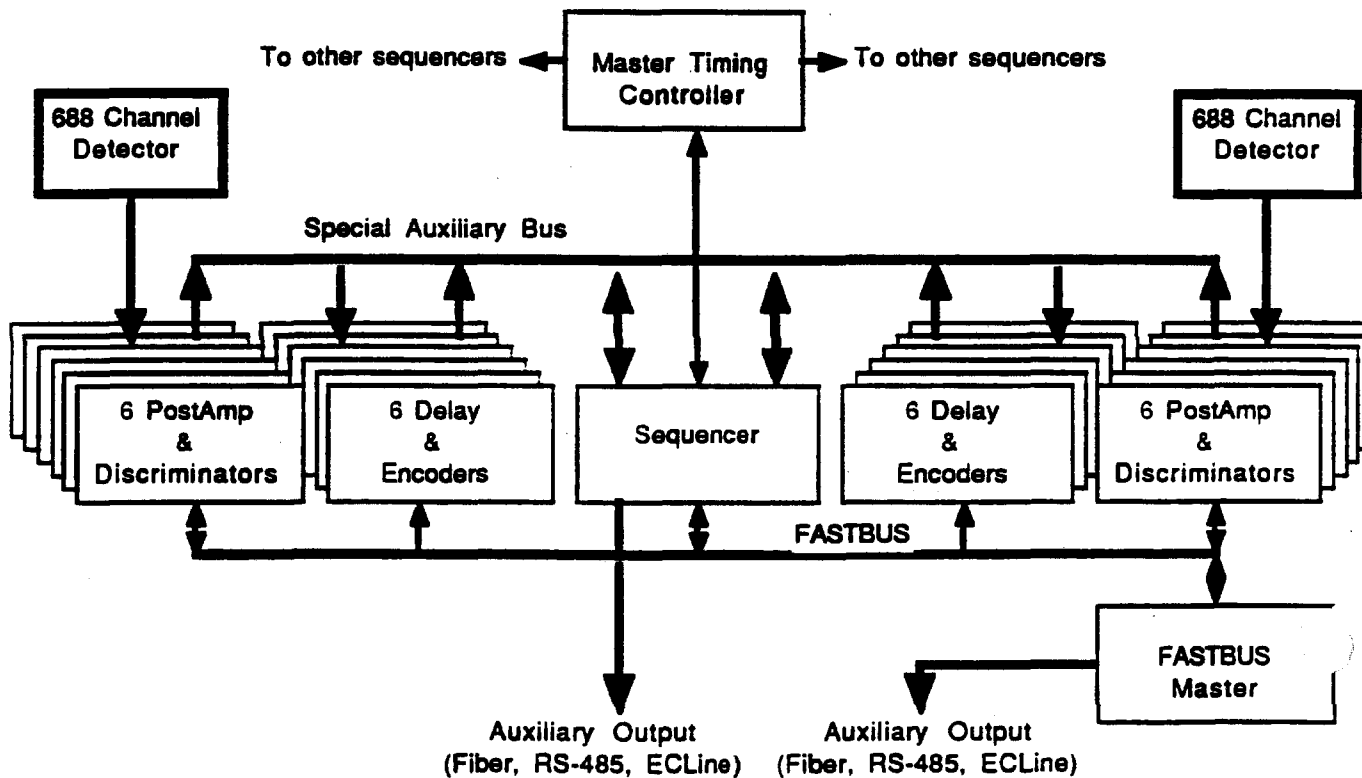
To other sequencers

Master Timing Controller

To other sequencers

688 Channel Detector

688 Channel Detector

Special Auxiliary Bus

6 PostAmp & Discriminators

6 Delay & Encoders

Sequencer

6 Delay & Encoders

6 PostAmp & Discriminators

FASTBUS

FASTBUS Master

Auxiliary Output (Fiber, RS-485, ECLine)

Auxiliary Output (Fiber, RS-485, ECLine)